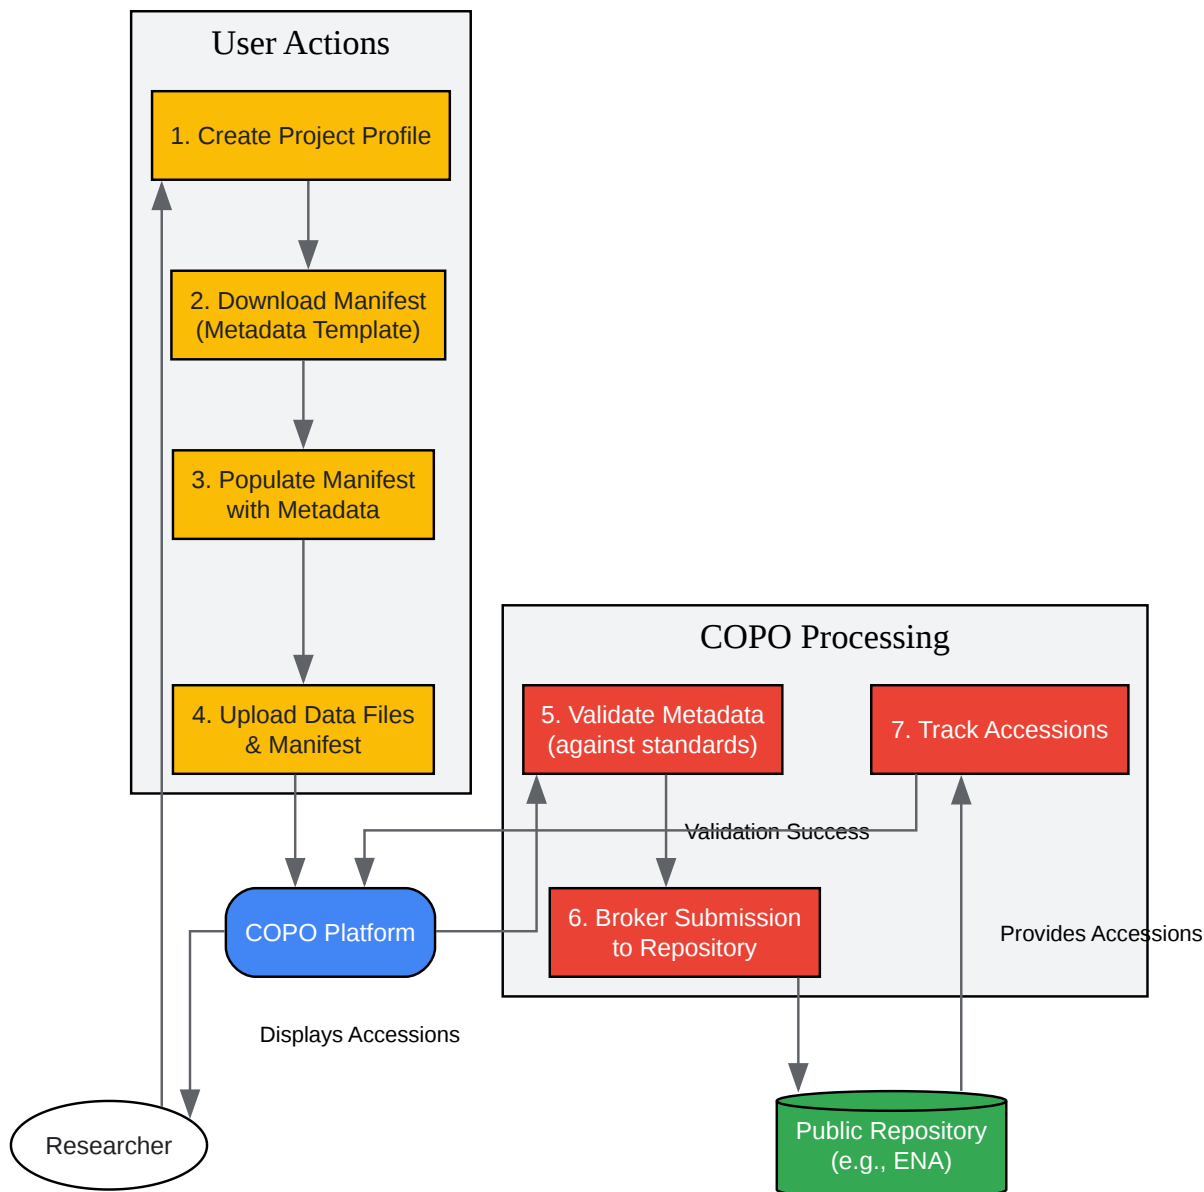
User Actions

1. Create Project Profile

2. Download Manifest (Metadata Template)

3. Populate Manifest with Metadata

4. Upload Data Files & Manifest

COPO Processing

5. Validate Metadata (against standards)

7. Track Accessions

Validation Success

COPO Platform

6. Broker Submission to Repository

Provides Accessions

Displays Accessions

Researcher

Public Repository (e.g., ENA)